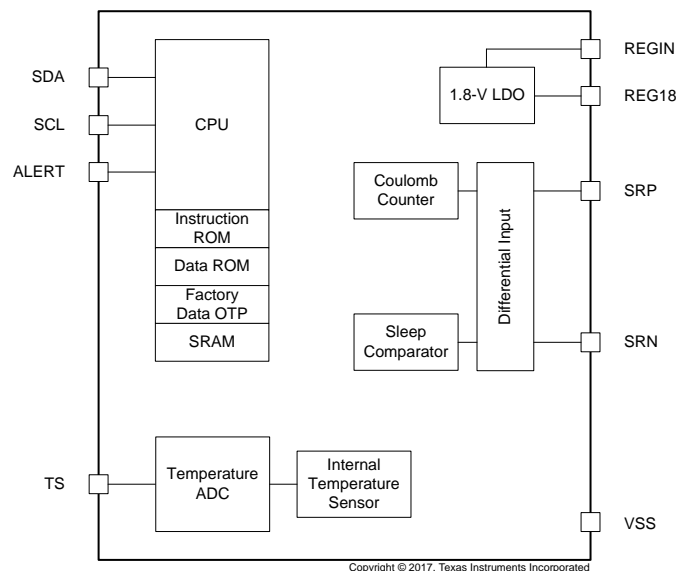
SDA
SCL
ALERT
CPU
Instruction ROM
Data ROM
Factory Data OTP
SRAM
REGIN
1.8-V LDO
REG18
Coulomb Counter
Differential Input
SRP
Sleep Comparator
SRN
TS
Temperature ADC
Internal Temperature Sensor
VSS
Copyright © 2017, Texas Instruments Incorporated